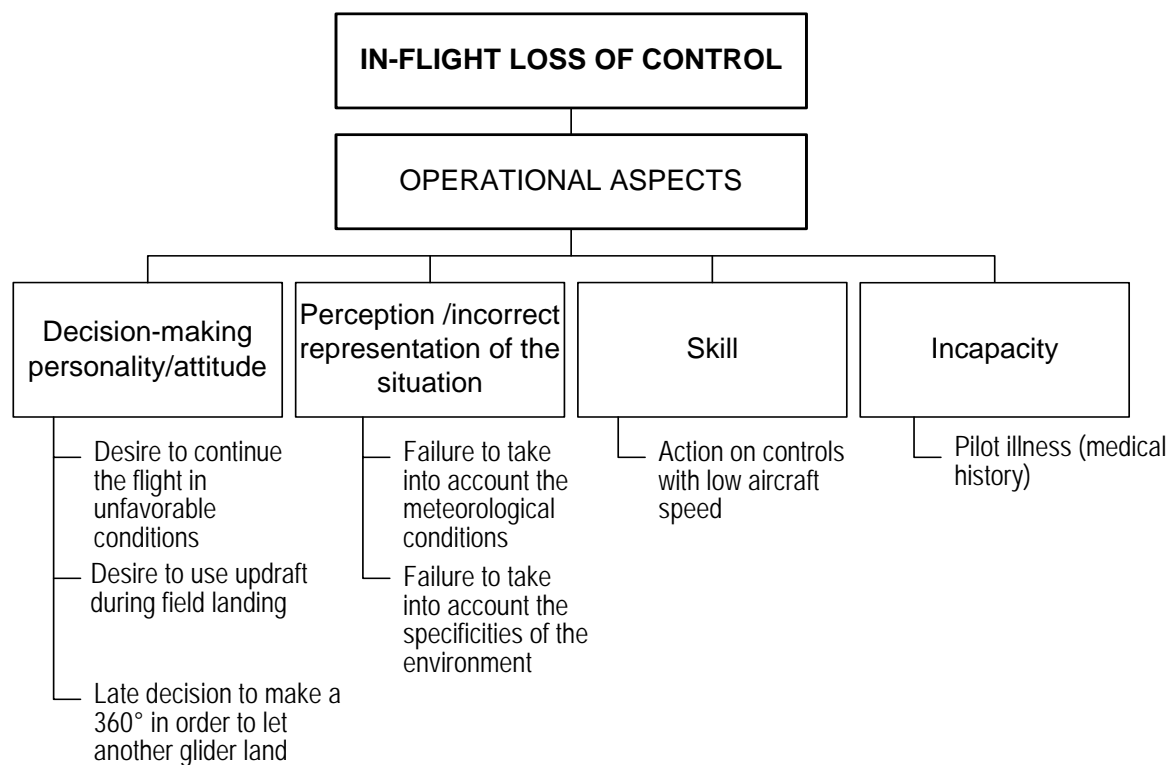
IN-FLIGHT LOSS OF CONTROL

OPERATIONAL ASPECTS

Decision-making personality/attitude

Desire to continue the flight in unfavorable conditions

Desire to use updraft during field landing

Late decision to make a 360° in order to let another glider land

Perception /incorrect representation of the situation

Failure to take into account the meteorological conditions

Failure to take into account the specificities of the environment

Skill

Action on controls with low aircraft speed

Incapacity

Pilot illness (medical history)